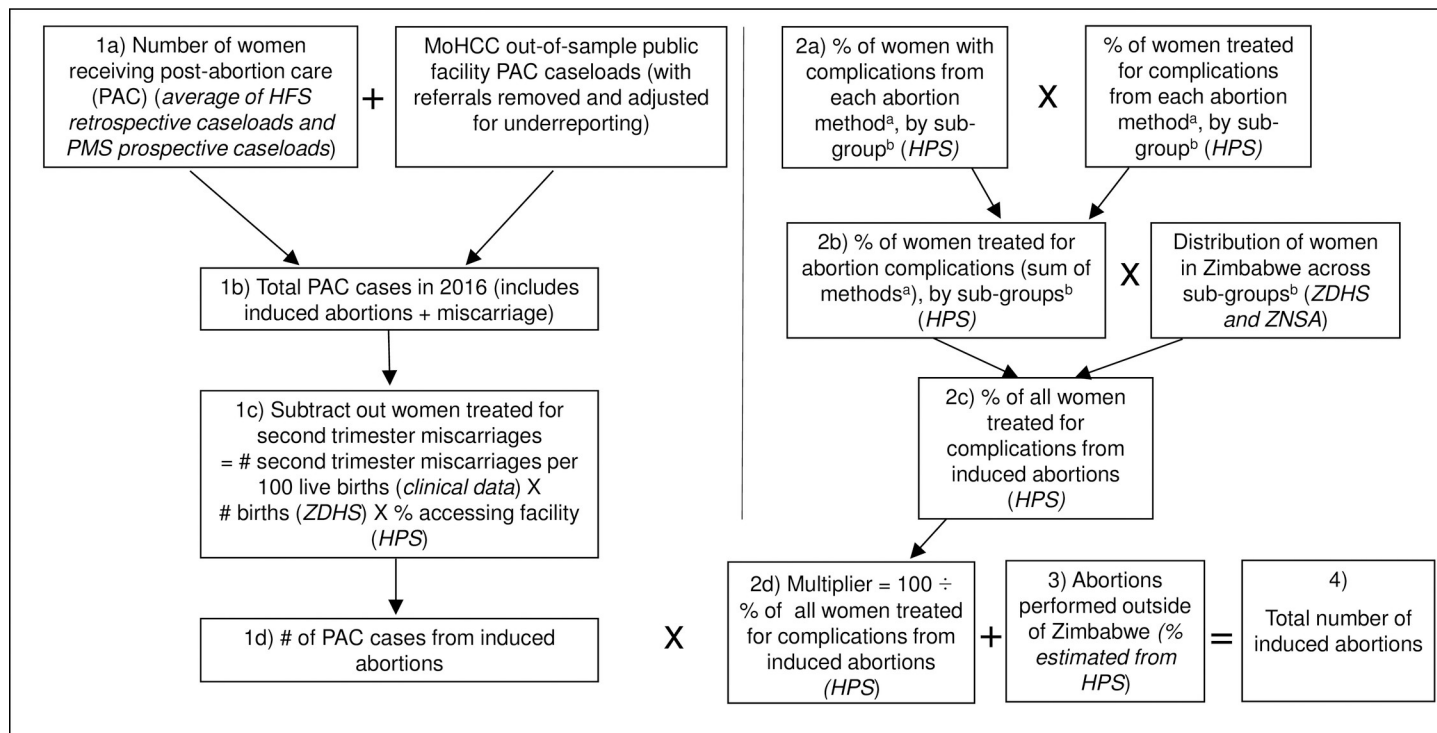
1a) Number of women receiving post-abortion care (PAC) (*average of HFS retrospective caseloads and PMS prospective caseloads*)

+

MoHCC out-of-sample public facility PAC caseloads (with referrals removed and adjusted for underreporting)

1b) Total PAC cases in 2016 (includes induced abortions + miscarriage)

1c) Subtract out women treated for second trimester miscarriages = # second trimester miscarriages per 100 live births (*clinical data*) X # births (*ZDHS*) X % accessing facility (*HPS*)

1d) # of PAC cases from induced abortions

X

2a) % of women with complications from each abortion method$^a$, by sub-group$^b$ (*HPS*)

X

% of women treated for complications from each abortion method$^a$, by sub-group$^b$ (*HPS*)

2b) % of women treated for abortion complications (sum of methods$^a$), by sub-groups$^b$ (*HPS*)

X

Distribution of women in Zimbabwe across sub-groups$^b$ (*ZDHS and ZNSA*)

2c) % of all women treated for complications from induced abortions (*HPS*)

2d) Multiplier = 100 ÷ % of all women treated for complications from induced abortions (*HPS*)

+

3) Abortions performed outside of Zimbabwe (*% estimated from HPS*)

=

4) Total number of induced abortions